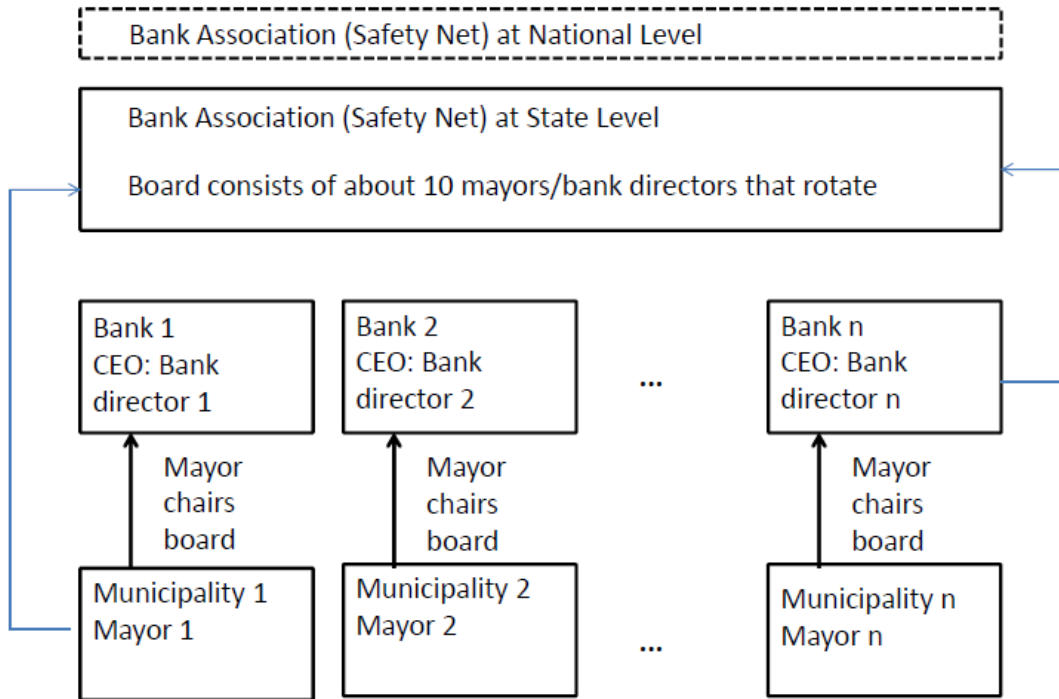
Bank Association (Safety Net) at National Level

Bank Association (Safety Net) at State Level

Board consists of about 10 mayors/bank directors that rotate

Bank 1
CEO: Bank director 1

Bank 2
CEO: Bank director 2

...

Bank n
CEO: Bank director n

Mayor chairs board

Mayor chairs board

Mayor chairs board

Municipality 1
Mayor 1

Municipality 2
Mayor 2

...

Municipality n
Mayor n